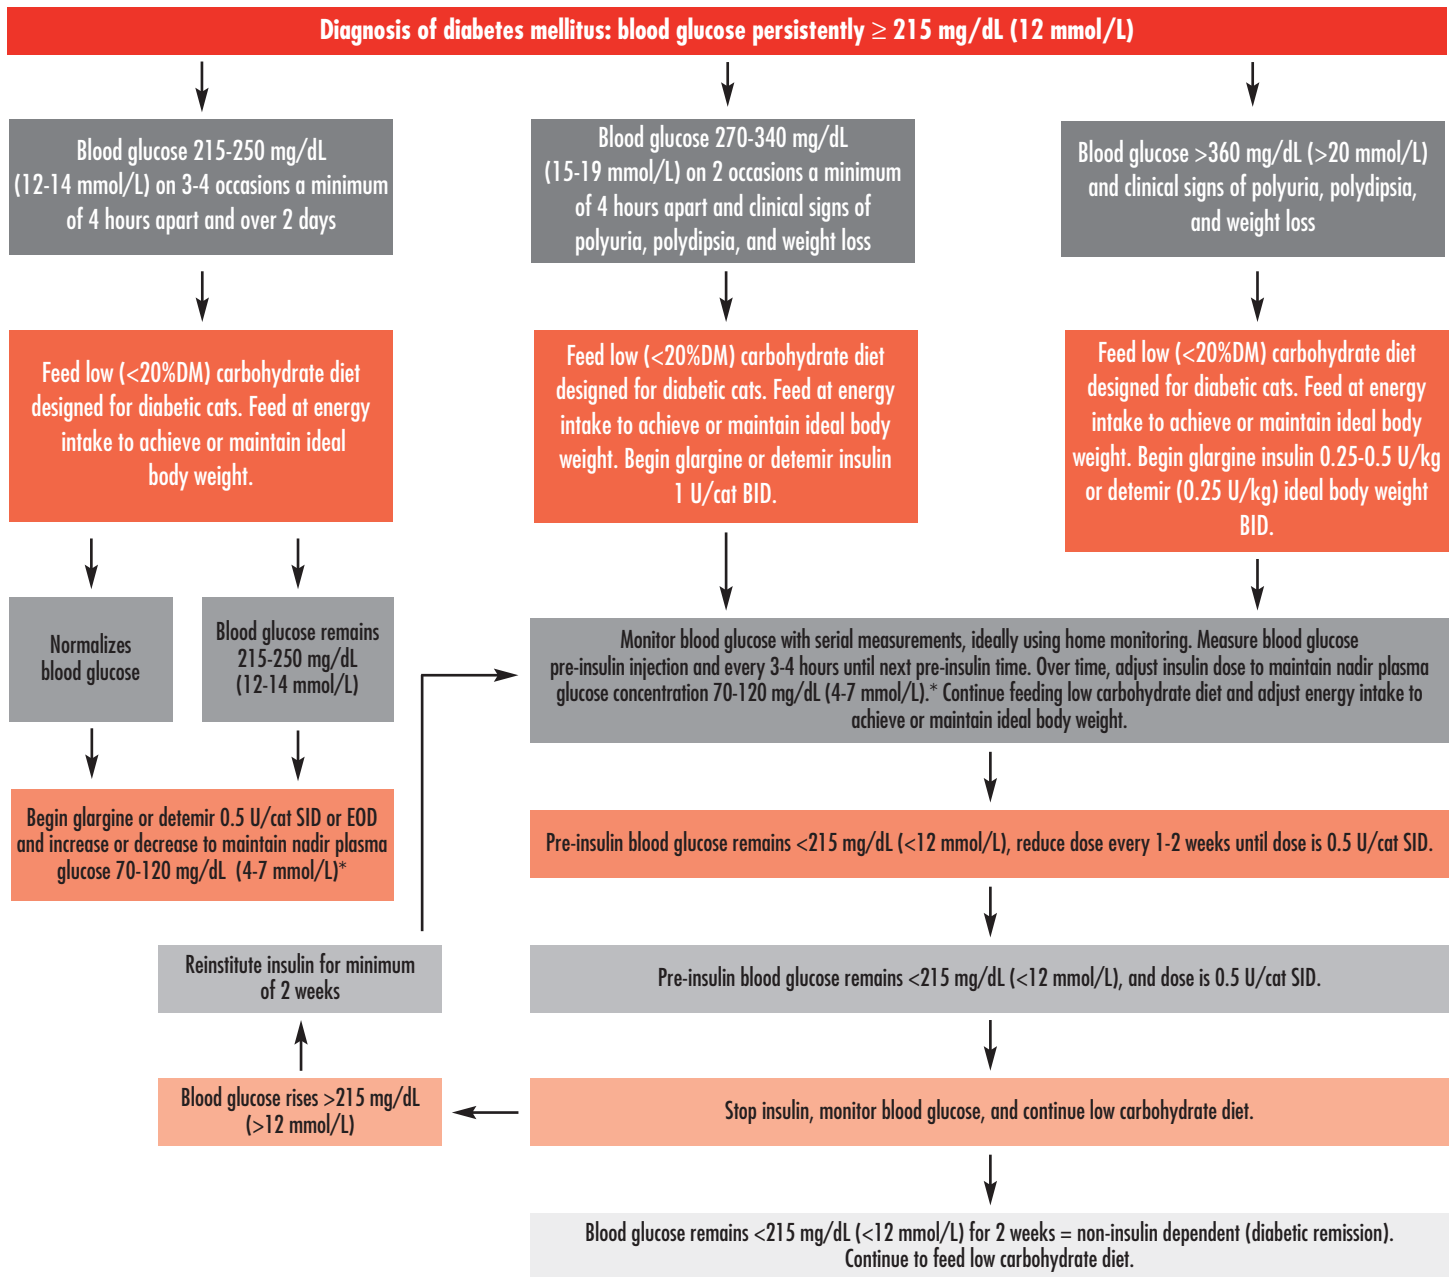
Diagnosis of diabetes mellitus: blood glucose persistently ≥ 215 mg/dL (12 mmol/L)

Blood glucose 215-250 mg/dL (12-14 mmol/L) on 3-4 occasions a minimum of 4 hours apart and over 2 days

Blood glucose 270-340 mg/dL (15-19 mmol/L) on 2 occasions a minimum of 4 hours apart and clinical signs of polyuria, polydipsia, and weight loss

Blood glucose >360 mg/dL (>20 mmol/L) and clinical signs of polyuria, polydipsia, and weight loss

Feed low (<20%DM) carbohydrate diet designed for diabetic cats. Feed at energy intake to achieve or maintain ideal body weight.

Feed low (<20%DM) carbohydrate diet designed for diabetic cats. Feed at energy intake to achieve or maintain ideal body weight. Begin glargine or detemir insulin 1 U/cat BID.

Feed low (<20%DM) carbohydrate diet designed for diabetic cats. Feed at energy intake to achieve or maintain ideal body weight. Begin glargine insulin 0.25-0.5 U/kg or detemir (0.25 U/kg) ideal body weight BID.

Normalizes blood glucose

Blood glucose remains 215-250 mg/dL (12-14 mmol/L)

Monitor blood glucose with serial measurements, ideally using home monitoring. Measure blood glucose pre-insulin injection and every 3-4 hours until next pre-insulin time. Over time, adjust insulin dose to maintain nadir plasma glucose concentration 70-120 mg/dL (4-7 mmol/L).* Continue feeding low carbohydrate diet and adjust energy intake to achieve or maintain ideal body weight.

Begin glargine or detemir 0.5 U/cat SID or EOD and increase or decrease to maintain nadir plasma glucose 70-120 mg/dL (4-7 mmol/L)*

Pre-insulin blood glucose remains <215 mg/dL (<12 mmol/L), reduce dose every 1-2 weeks until dose is 0.5 U/cat SID.

Reinstitute insulin for minimum of 2 weeks

Pre-insulin blood glucose remains <215 mg/dL (<12 mmol/L), and dose is 0.5 U/cat SID.

Blood glucose rises >215 mg/dL (>12 mmol/L)

Stop insulin, monitor blood glucose, and continue low carbohydrate diet.

Blood glucose remains <215 mg/dL (<12 mmol/L) for 2 weeks = non-insulin dependent (diabetic remission). Continue to feed low carbohydrate diet.